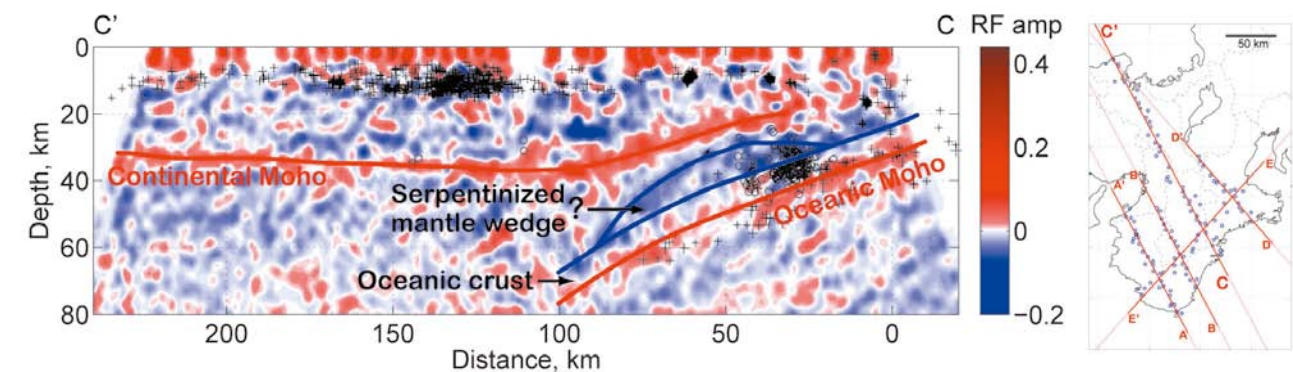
C'

C

RF amp

0.4

0.2

0

−0.2

0

20

40

60

80

Depth, km

200

150

100

50

0

Distance, km

Continental Moho

Oceanic Moho

Serpentinized mantle wedge

?

Oceanic crust

C'

50 km

D'

E

B'

A'

D

C

E'

A

B